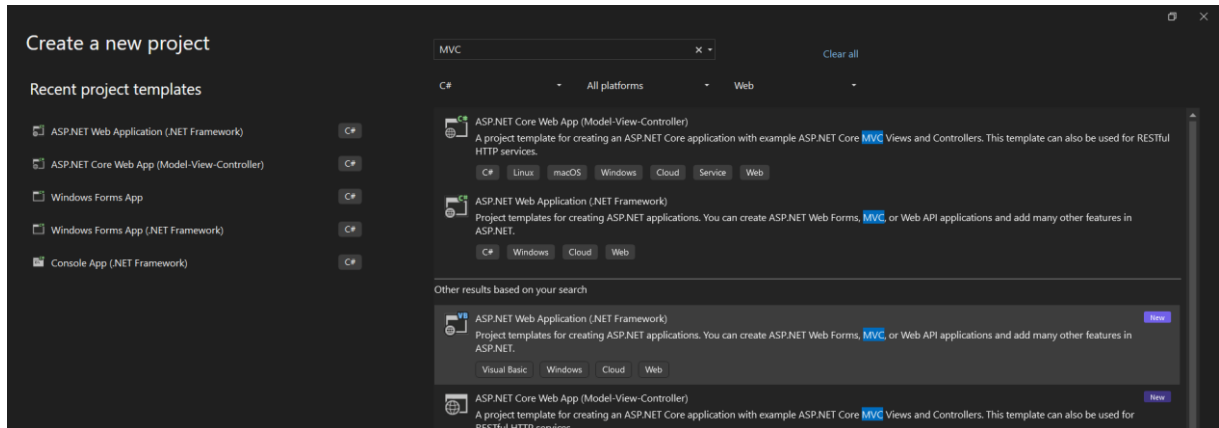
Create a new project

Recent project templates

ASP.NET Web Application (.NET Framework) C#

ASP.NET Core Web App (Model-View-Controller) C#

Windows Forms App C#

Windows Forms App (.NET Framework) C#

Console App (.NET Framework) C#

MVC × ▾

Clear all

C# ▾ All platforms ▾ Web ▾

ASP.NET Core Web App (Model-View-Controller)
A project template for creating an ASP.NET Core application with example ASP.NET Core MVC Views and Controllers. This template can also be used for RESTful HTTP services.

C# Linux macOS Windows Cloud Service Web

ASP.NET Web Application (.NET Framework)
Project templates for creating ASP.NET applications. You can create ASP.NET Web Forms, MVC, or Web API applications and add many other features in ASP.NET.

C# Windows Cloud Web

Other results based on your search

ASP.NET Web Application (.NET Framework) New
Project templates for creating ASP.NET applications. You can create ASP.NET Web Forms, MVC, or Web API applications and add many other features in ASP.NET.

Visual Basic Windows Cloud Web

ASP.NET Core Web App (Model-View-Controller) New
A project template for creating an ASP.NET Core application with example ASP.NET Core MVC Views and Controllers. This template can also be used for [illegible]